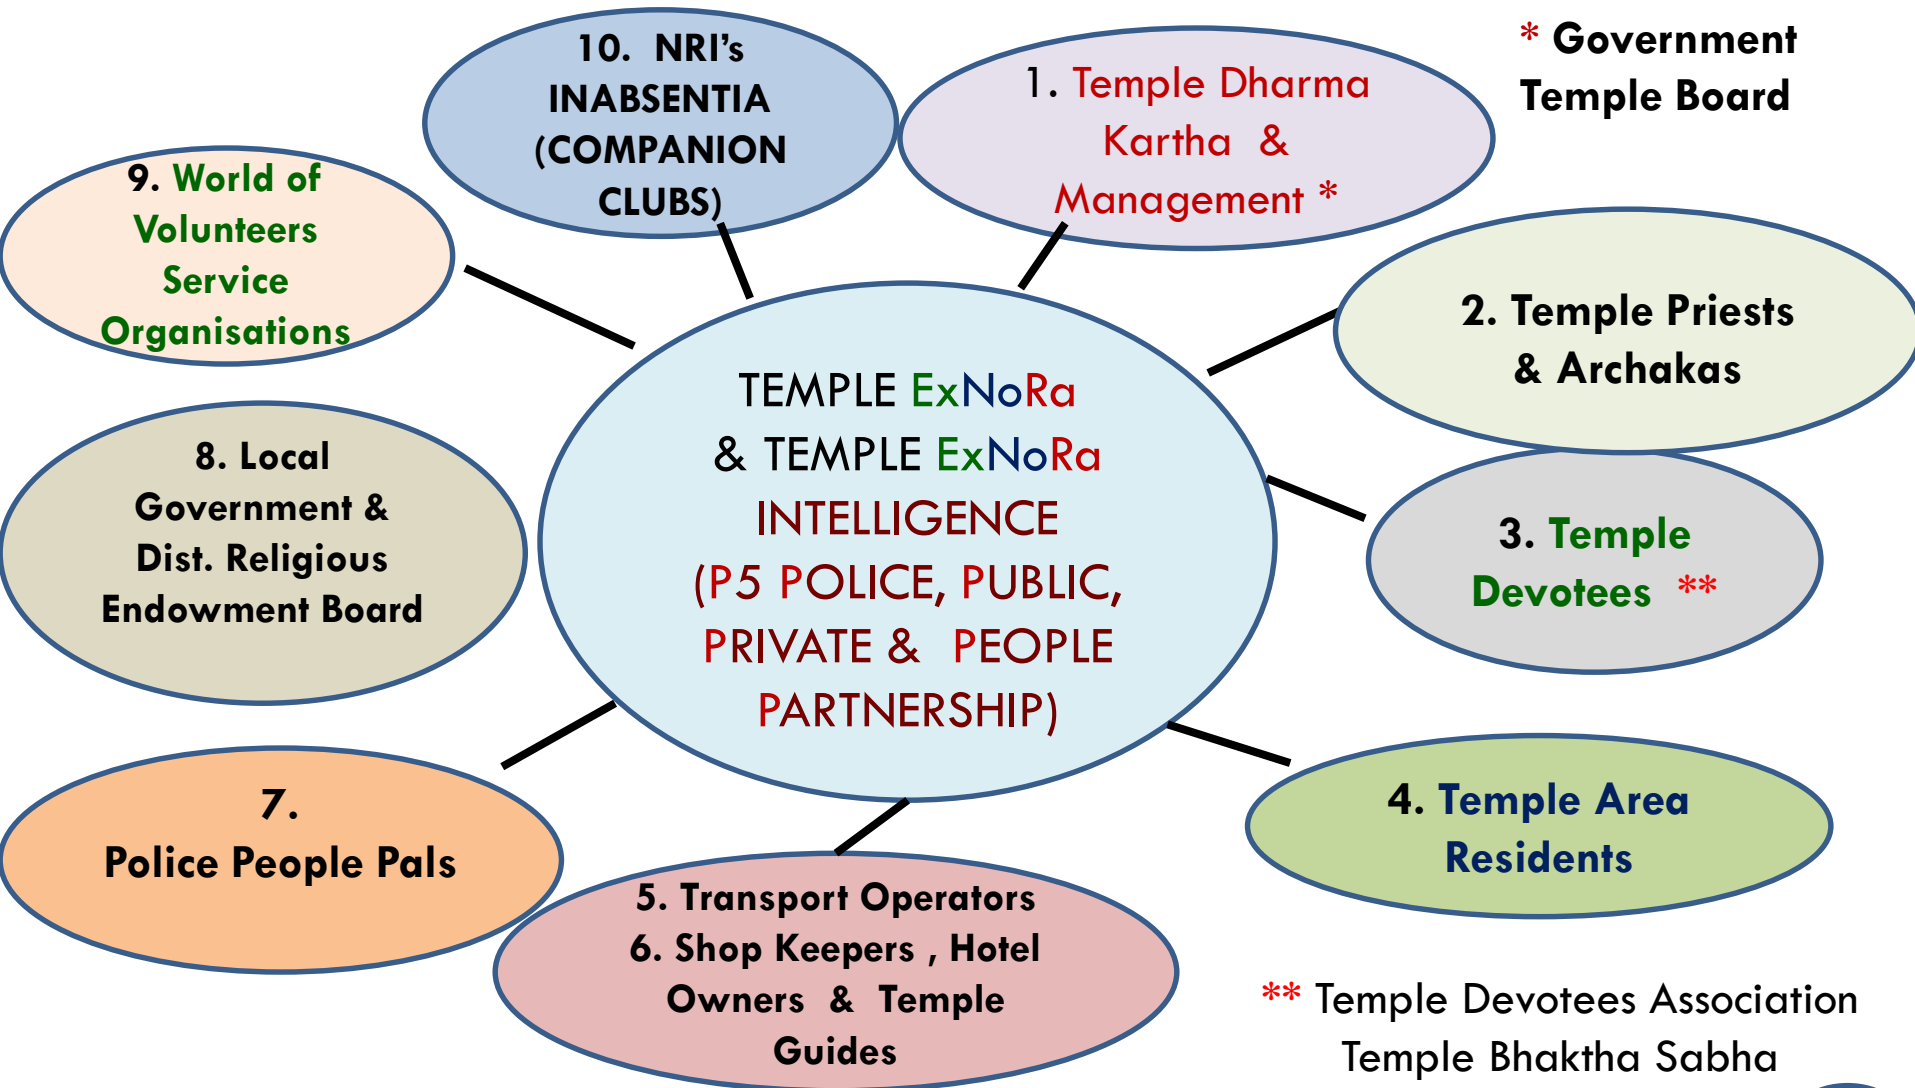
* Government Temple Board

10. NRI's INABSENTIA (COMPANION CLUBS)

1. Temple Dharma Kartha & Management *

9. World of Volunteers Service Organisations

2. Temple Priests & Archakas

TEMPLE ExNoRa & TEMPLE ExNoRa INTELLIGENCE (P5 POLICE, PUBLIC, PRIVATE & PEOPLE PARTNERSHIP)

8. Local Government & Dist. Religious Endowment Board

3. Temple Devotees **

7. Police People Pals

4. Temple Area Residents

5. Transport Operators
6. Shop Keepers , Hotel Owners & Temple Guides

** Temple Devotees Association Temple Bhaktha Sabha